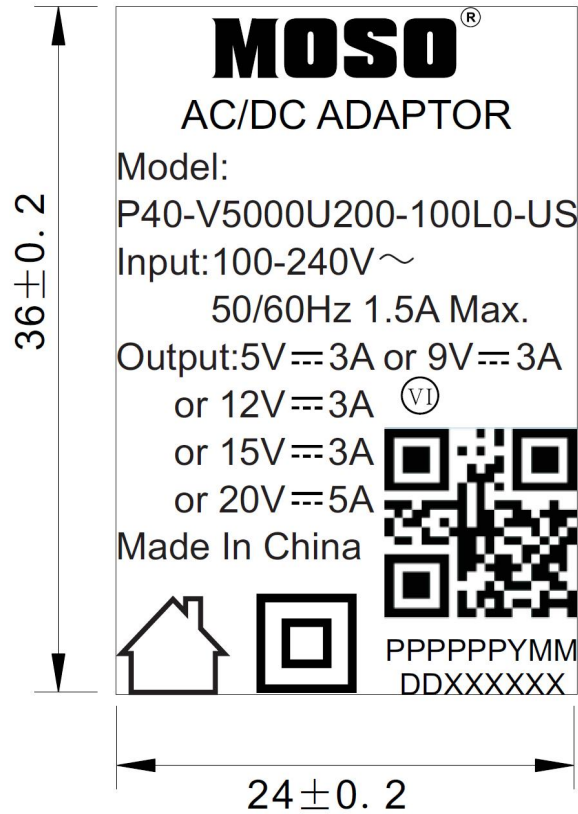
$36\pm0.2$

MOSO®

AC/DC ADAPTOR

Model:
P40-V5000U200-100L0-US

Input:100-240V～
50/60Hz 1.5A Max.

Output:5V⎓3A or 9V⎓3A
or 12V⎓3A
or 15V⎓3A
or 20V⎓5A

Ⓥⓘ

Made In China

PPPPPPYMM
DDXXXXXX

$24\pm0.2$